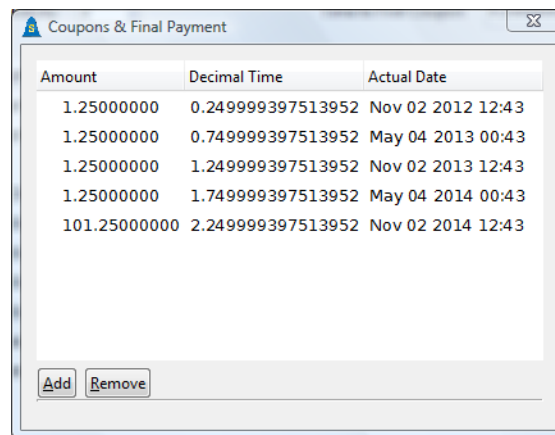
Coupons & Final Payment

| Amount | Decimal Time | Actual Date |
|---|---|---|
| 1.25000000 | 0.249999397513952 | Nov 02 2012 12:43 |
| 1.25000000 | 0.749999397513952 | May 04 2013 00:43 |
| 1.25000000 | 1.249999397513952 | Nov 02 2013 12:43 |
| 1.25000000 | 1.749999397513952 | May 04 2014 00:43 |
| 101.25000000 | 2.249999397513952 | Nov 02 2014 12:43 |

Add Remove